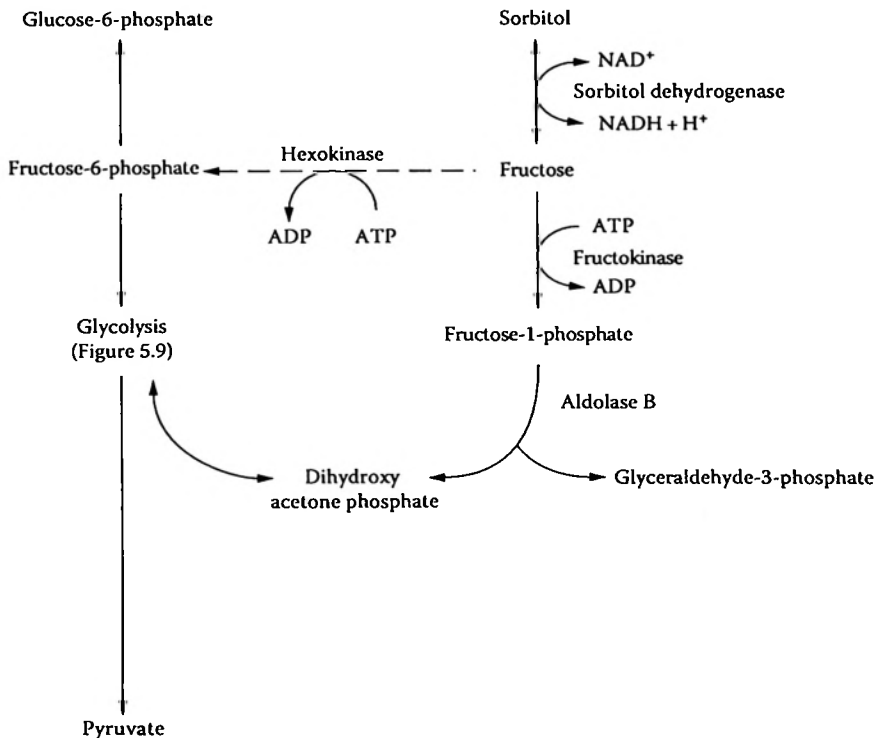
Glucose-6-phosphate

Sorbitol

$NAD^+$

Sorbitol dehydrogenase

$NADH + H^+$

Fructose-6-phosphate

Hexokinase

Fructose

ADP

ATP

ATP

Fructokinase

ADP

Glycolysis
(Figure 5.9)

Fructose-1-phosphate

Aldolase B

Dihydroxy
acetone phosphate

Glyceraldehyde-3-phosphate

Pyruvate